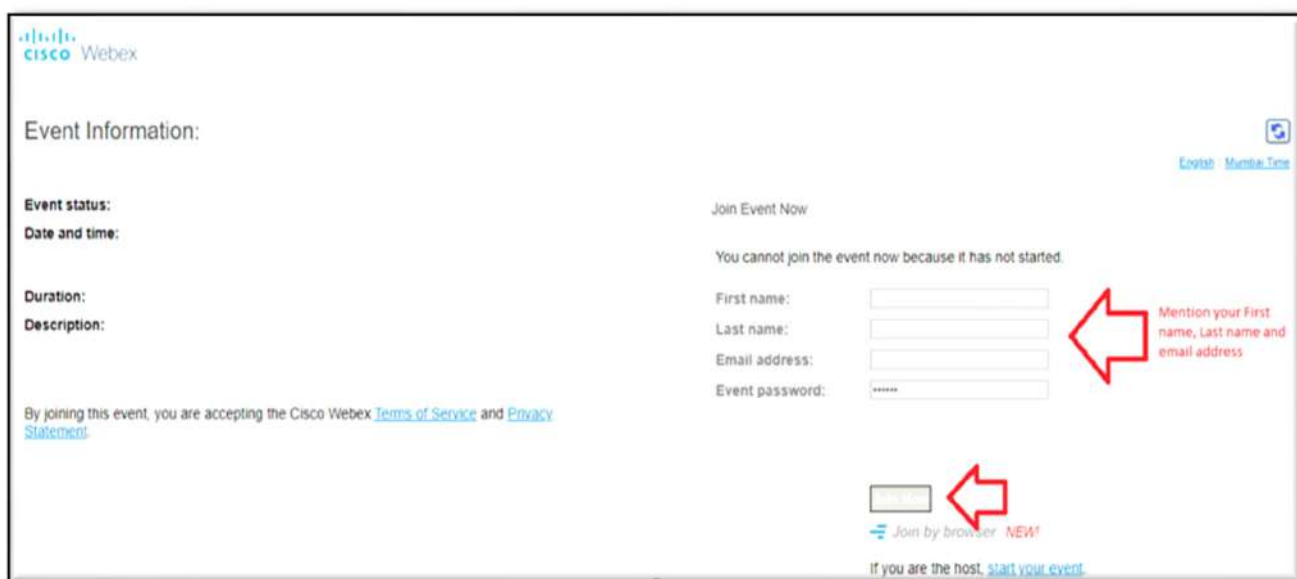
cisco Webex

Event Information:

English Mumbai Time

Event status:

Date and time:

Duration:

Description:

By joining this event, you are accepting the Cisco Webex Terms of Service and Privacy Statement.

Join Event Now

You cannot join the event now because it has not started.

First name:

Last name:

Email address:

Event password: ••••••

Mention your First name, Last name and email address

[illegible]

Join by browser NEW!

If you are the host, start your event.